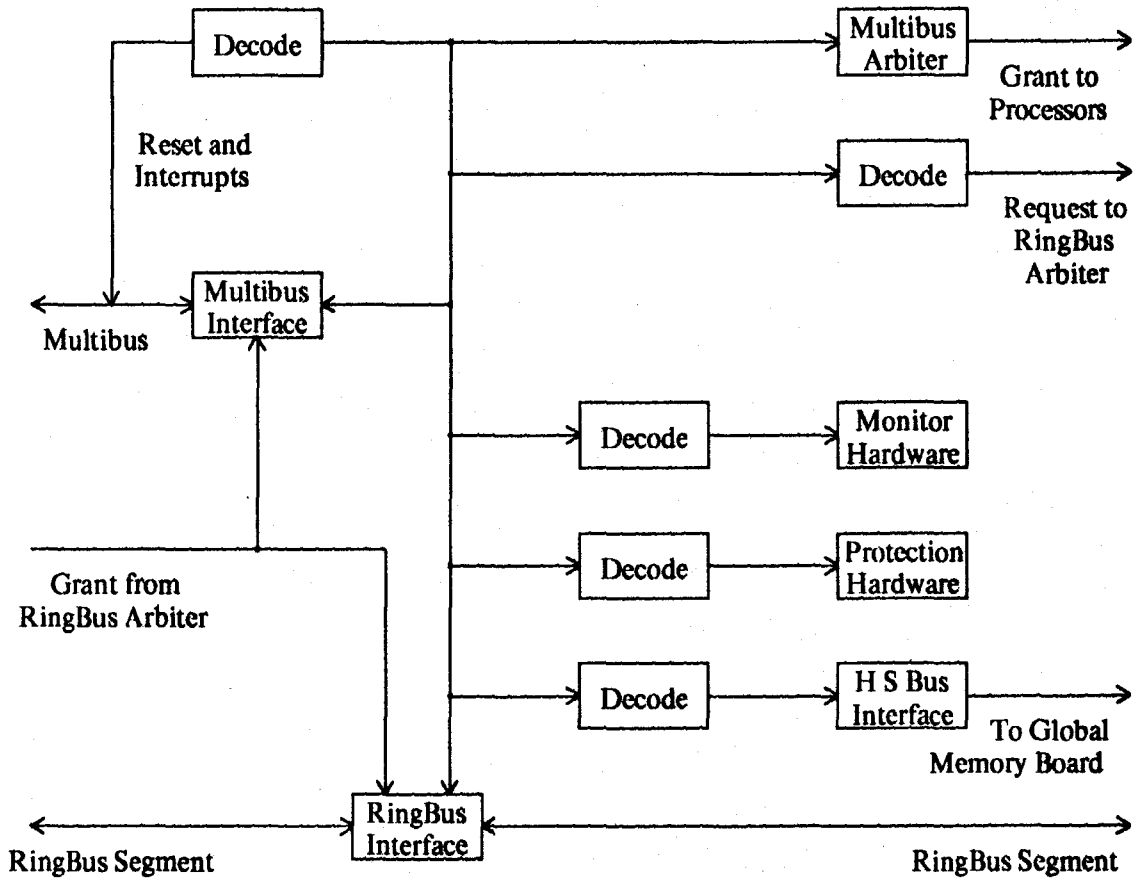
Decode

Multibus Arbiter

Grant to Processors

Reset and Interrupts

Decode

Request to RingBus Arbiter

Multibus Interface

Multibus

Decode

Monitor Hardware

Decode

Protection Hardware

Grant from RingBus Arbiter

Decode

H S Bus Interface

To Global Memory Board

RingBus Interface

RingBus Segment

RingBus Segment